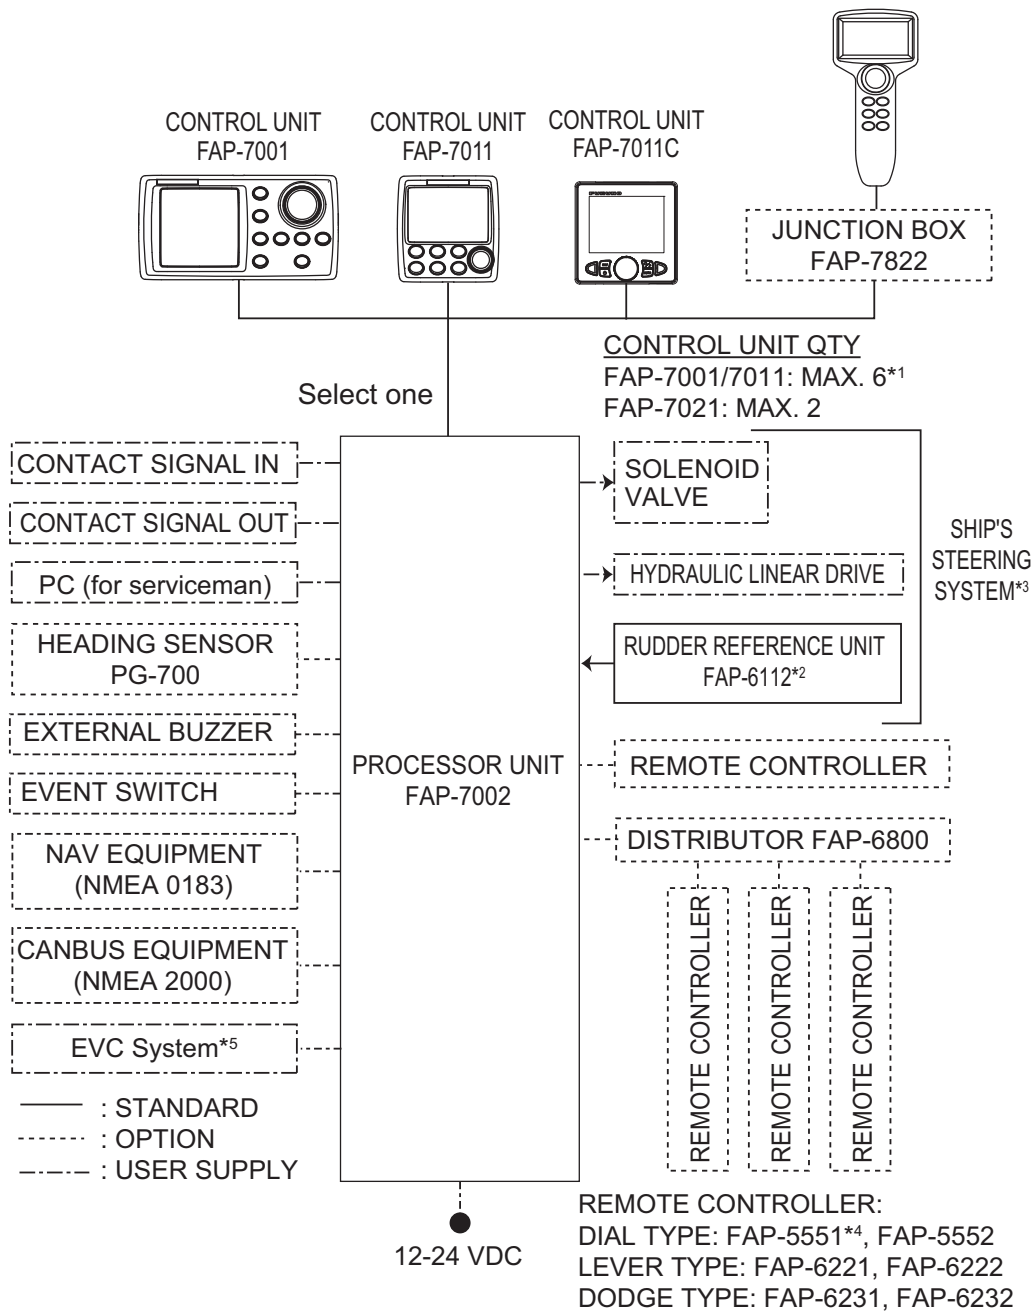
CONTROL UNIT FAP-7001

CONTROL UNIT FAP-7011

CONTROL UNIT FAP-7011C

JUNCTION BOX FAP-7822

CONTROL UNIT QTY
FAP-7001/7011: MAX. 6*$^1$
FAP-7021: MAX. 2

Select one

CONTACT SIGNAL IN

CONTACT SIGNAL OUT

PC (for serviceman)

HEADING SENSOR PG-700

EXTERNAL BUZZER

EVENT SWITCH

NAV EQUIPMENT (NMEA 0183)

CANBUS EQUIPMENT (NMEA 2000)

EVC System*$^5$

PROCESSOR UNIT FAP-7002

SOLENOID VALVE

HYDRAULIC LINEAR DRIVE

RUDDER REFERENCE UNIT FAP-6112*$^2$

SHIP'S STEERING SYSTEM*$^3$

REMOTE CONTROLLER

DISTRIBUTOR FAP-6800

REMOTE CONTROLLER

REMOTE CONTROLLER

REMOTE CONTROLLER

——— : STANDARD
------- : OPTION
—-—-— : USER SUPPLY

12-24 VDC

REMOTE CONTROLLER:
DIAL TYPE: FAP-5551*$^4$, FAP-5552
LEVER TYPE: FAP-6221, FAP-6222
DODGE TYPE: FAP-6231, FAP-6232